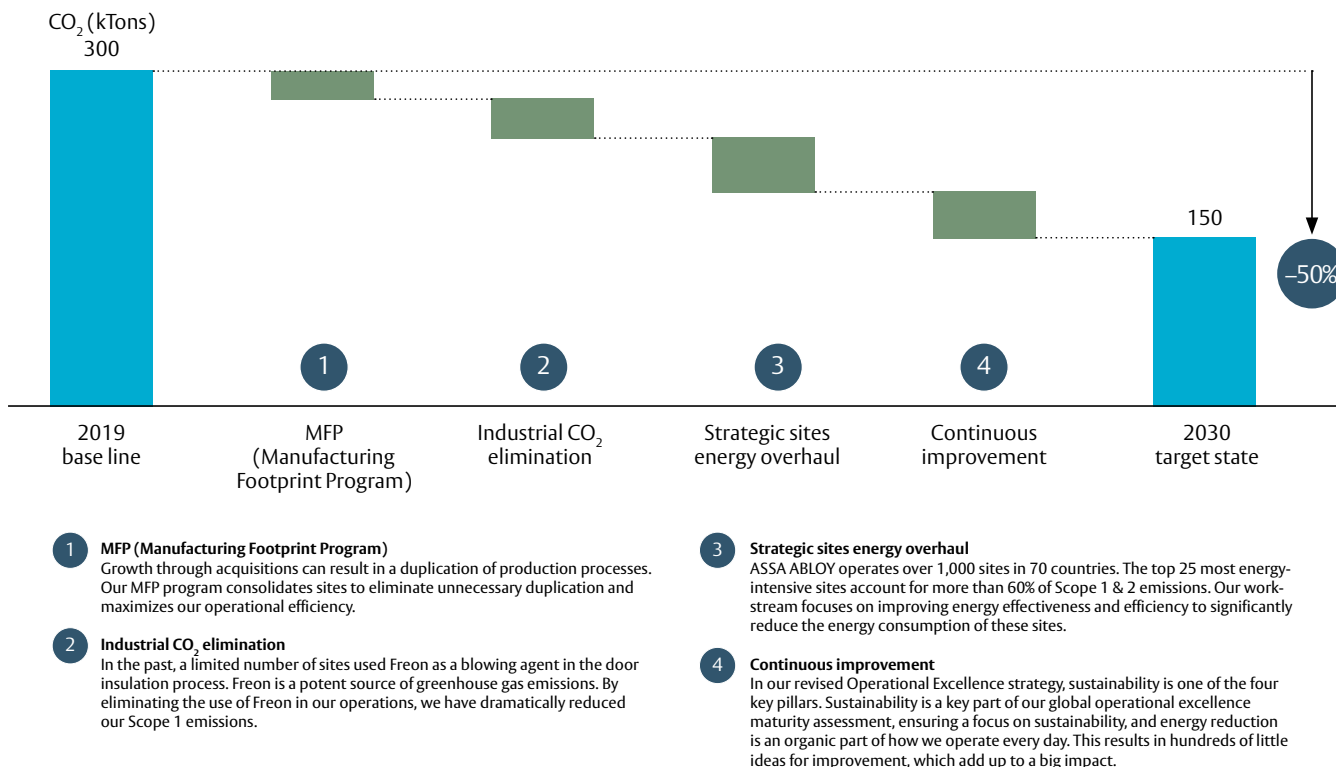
$CO_2$ (kTons)
300

150

–50%

1
2
3
4

2019
base line

MFP
(Manufacturing Footprint Program)

Industrial $CO_2$ elimination

Strategic sites energy overhaul

Continuous improvement

2030
target state

1 **MFP (Manufacturing Footprint Program)**
Growth through acquisitions can result in a duplication of production processes. Our MFP program consolidates sites to eliminate unnecessary duplication and maximizes our operational efficiency.

2 **Industrial $CO_2$ elimination**
In the past, a limited number of sites used Freon as a blowing agent in the door insulation process. Freon is a potent source of greenhouse gas emissions. By eliminating the use of Freon in our operations, we have dramatically reduced our Scope 1 emissions.

3 **Strategic sites energy overhaul**
ASSA ABLOY operates over 1,000 sites in 70 countries. The top 25 most energy-intensive sites account for more than 60% of Scope 1 & 2 emissions. Our workstream focuses on improving energy effectiveness and efficiency to significantly reduce the energy consumption of these sites.

4 **Continuous improvement**
In our revised Operational Excellence strategy, sustainability is one of the four key pillars. Sustainability is a key part of our global operational excellence maturity assessment, ensuring a focus on sustainability, and energy reduction is an organic part of how we operate every day. This results in hundreds of little ideas for improvement, which add up to a big impact.